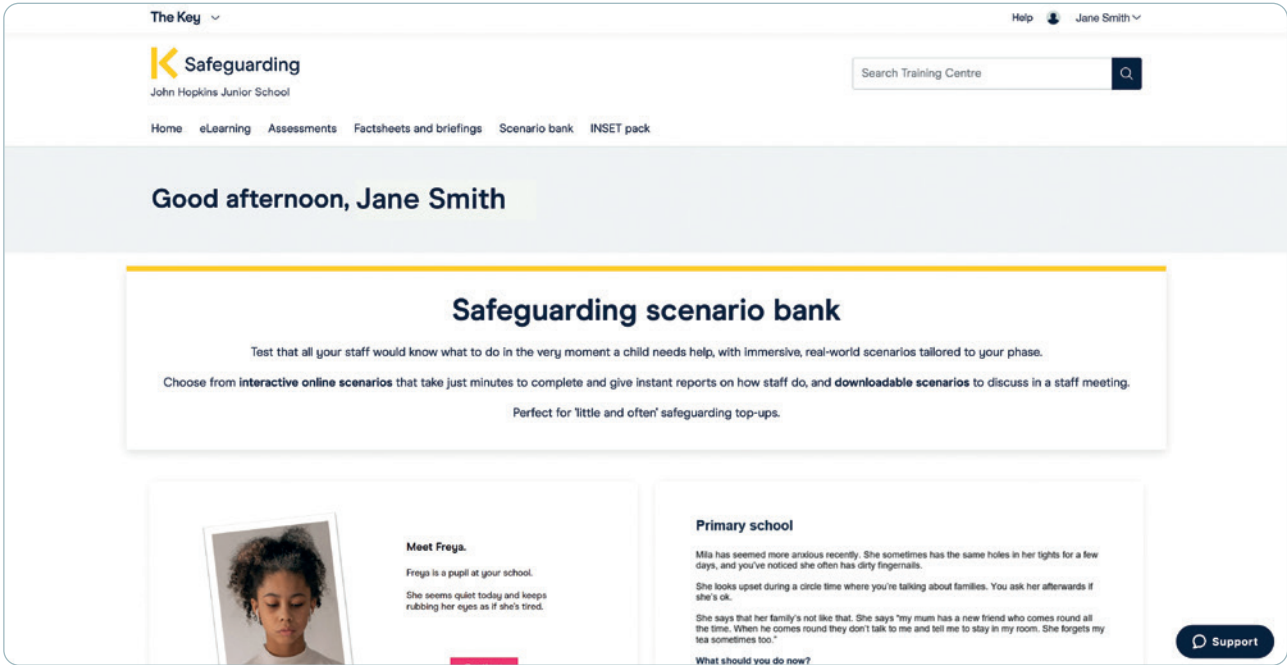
The Key

Help Jane Smith

Safeguarding
John Hopkins Junior School

Search Training Centre

Home eLearning Assessments Factsheets and briefings Scenario bank INSET pack

Good afternoon, Jane Smith

Safeguarding scenario bank

Test that all your staff would know what to do in the very moment a child needs help, with immersive, real-world scenarios tailored to your phase.

Choose from **interactive online scenarios** that take just minutes to complete and give instant reports on how staff do, and **downloadable scenarios** to discuss in a staff meeting.

Perfect for 'little and often' safeguarding top-ups.

Meet Freya.

Freya is a pupil at your school.

She seems quiet today and keeps rubbing her eyes as if she's tired.

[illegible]

Primary school

Mila has seemed more anxious recently. She sometimes has the same holes in her tights for a few days, and you've noticed she often has dirty fingernails.

She looks upset during a circle time where you're talking about families. You ask her afterwards if she's ok.

She says that her family's not like that. She says "my mum has a new friend who comes round all the time. When he comes round they don't talk to me and tell me to stay in my room. She forgets my tea sometimes too."

What should you do now?

Support